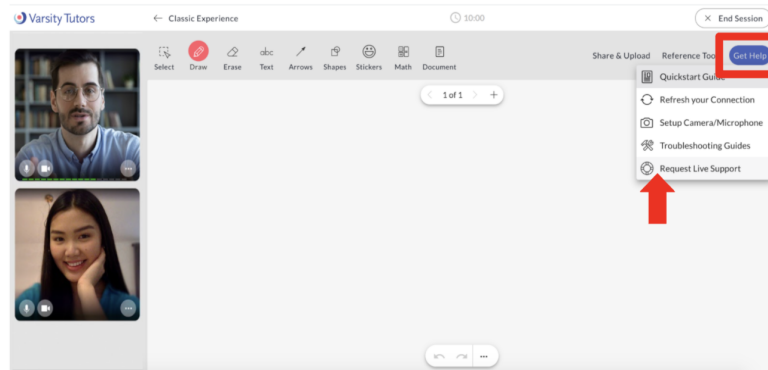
Varsity Tutors

← Classic Experience

10:00

× End Session

Select Draw Erase Text Arrows Shapes Stickers Math Document

Share & Upload Reference Too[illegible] Get Help

1 of 1 +

Quickstart Guide
Refresh your Connection
Setup Camera/Microphone
Troubleshooting Guides
Request Live Support